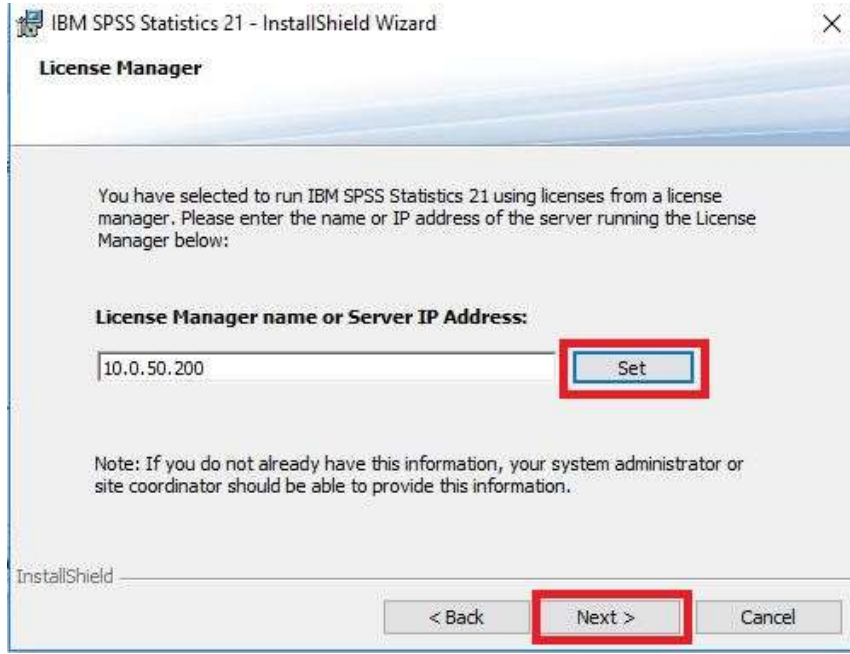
IBM SPSS Statistics 21 - InstallShield Wizard

×

License Manager

You have selected to run IBM SPSS Statistics 21 using licenses from a license manager. Please enter the name or IP address of the server running the License Manager below:

License Manager name or Server IP Address:

10.0.50.200

Set

Note: If you do not already have this information, your system administrator or site coordinator should be able to provide this information.

InstallShield

< Back

Next >

Cancel